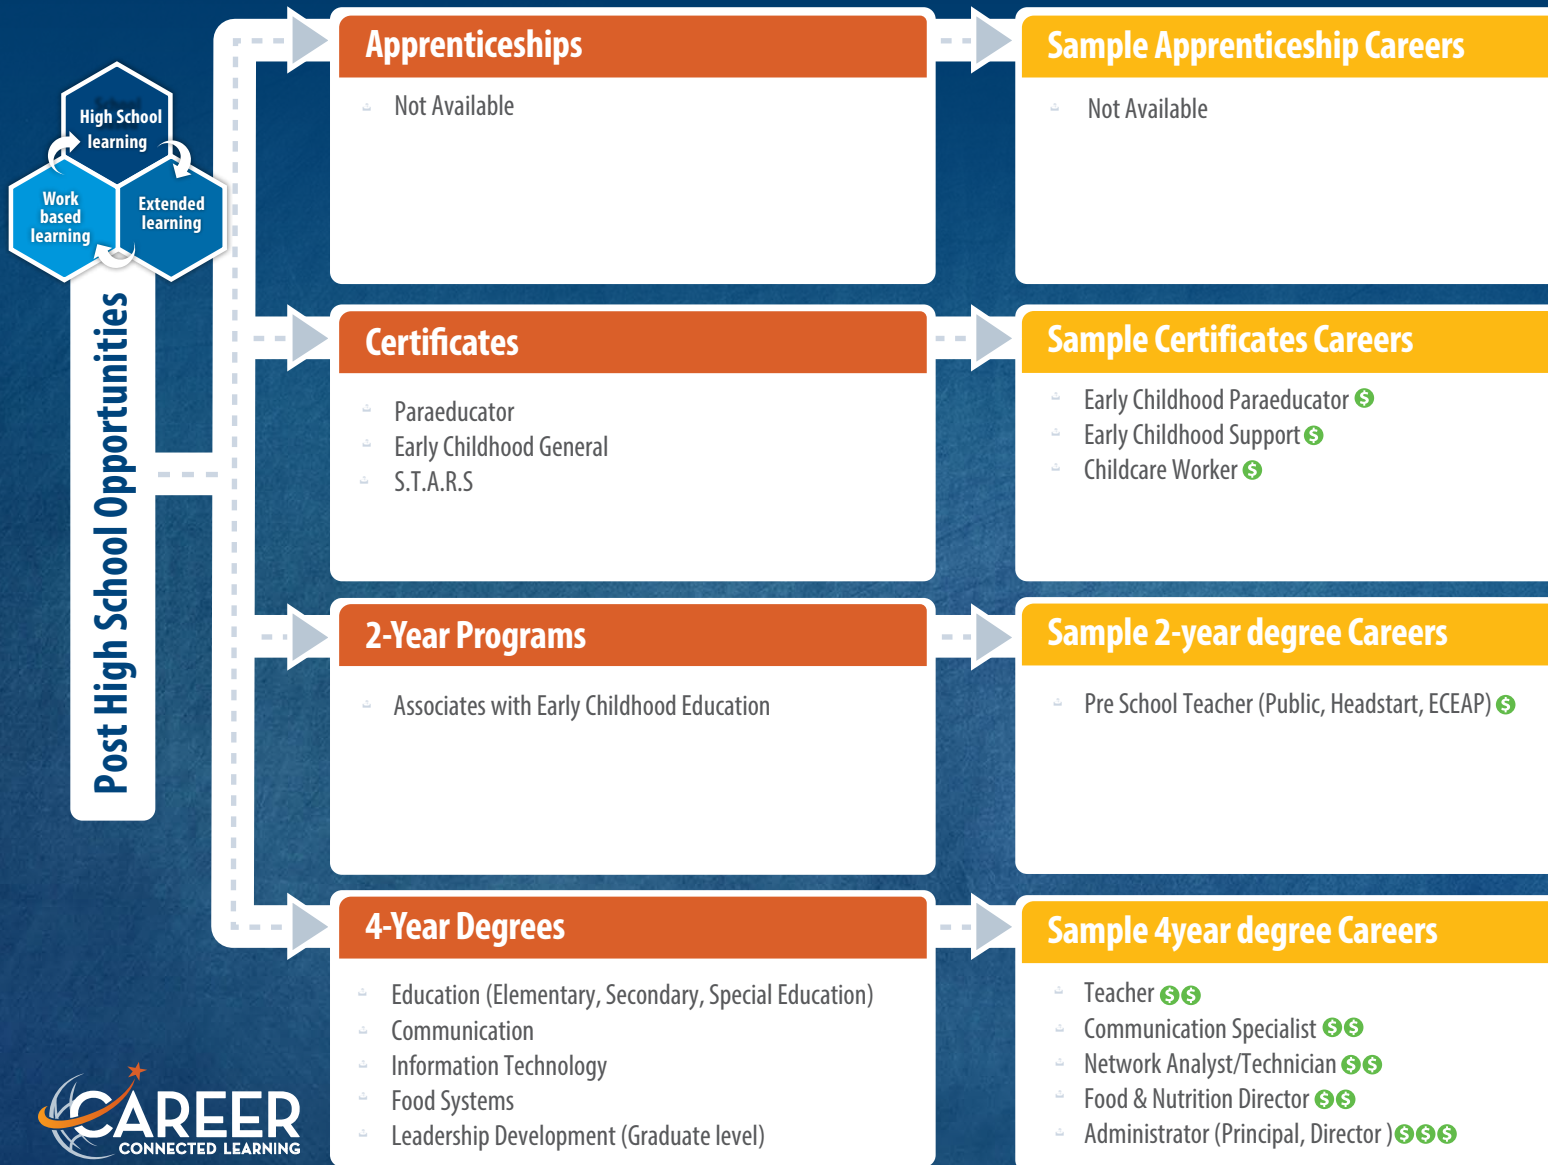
High School learning

Work based learning

Extended learning

Post High School Opportunities

Apprenticeships

Not Available

Sample Apprenticeship Careers

Not Available

Certificates

Paraeducator
Early Childhood General
S.T.A.R.S

Sample Certificates Careers

Early Childhood Paraeducator $
Early Childhood Support $
Childcare Worker $

2-Year Programs

Associates with Early Childhood Education

Sample 2-year degree Careers

Pre School Teacher (Public, Headstart, ECEAP) $

4-Year Degrees

Education (Elementary, Secondary, Special Education)
Communication
Information Technology
Food Systems
Leadership Development (Graduate level)

Sample 4year degree Careers

Teacher $$
Communication Specialist $$
Network Analyst/Technician $$
Food & Nutrition Director $$
Administrator (Principal, Director ) $$$

CAREER CONNECTED LEARNING